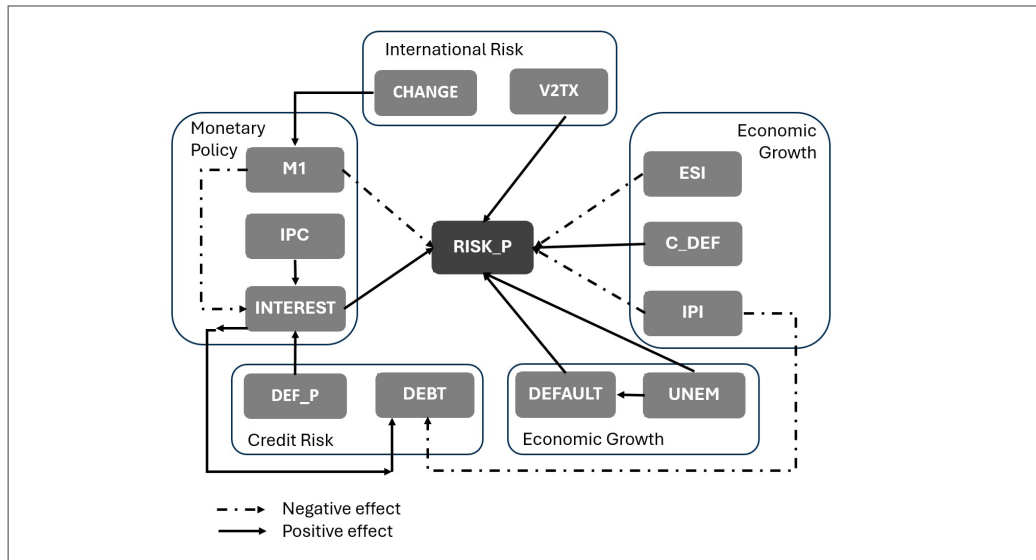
International Risk

CHANGE

V2TX

Monetary Policy

M1

IPC

INTEREST

RISK_P

Economic Growth

ESI

C_DEF

IPI

DEF_P

DEBT

Credit Risk

DEFAULT

UNEM

Economic Growth

Negative effect

Positive effect